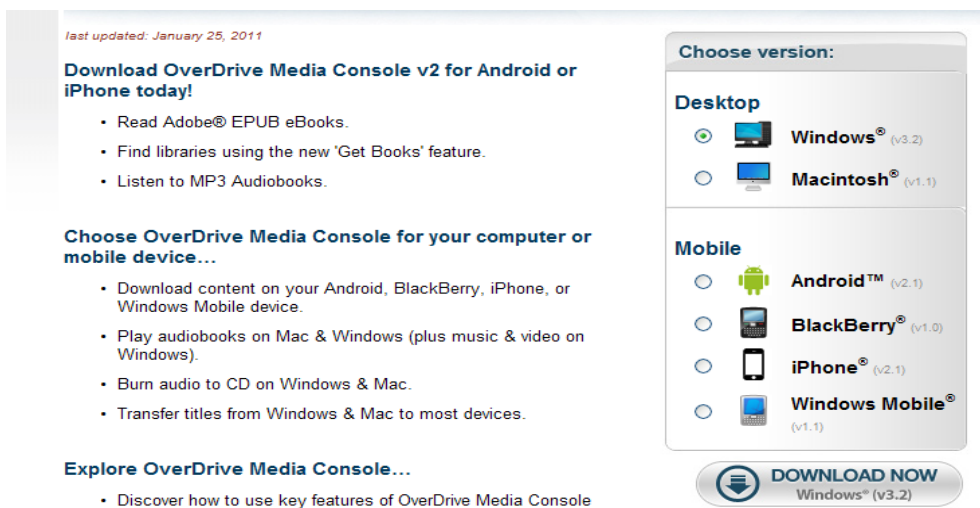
last updated: January 25, 2011

Download OverDrive Media Console v2 for Android or iPhone today!

- Read Adobe® EPUB eBooks.
- Find libraries using the new 'Get Books' feature.
- Listen to MP3 Audiobooks.

Choose OverDrive Media Console for your computer or mobile device...

- Download content on your Android, BlackBerry, iPhone, or Windows Mobile device.
- Play audiobooks on Mac & Windows (plus music & video on Windows).
- Burn audio to CD on Windows & Mac.
- Transfer titles from Windows & Mac to most devices.

Explore OverDrive Media Console...

- Discover how to use key features of OverDrive Media Console

Choose version:

Desktop

Windows® (v3.2)

Macintosh® (v1.1)

Mobile

Android™ (v2.1)

BlackBerry® (v1.0)

iPhone® (v2.1)

Windows Mobile® (v1.1)

DOWNLOAD NOW
Windows® (v3.2)